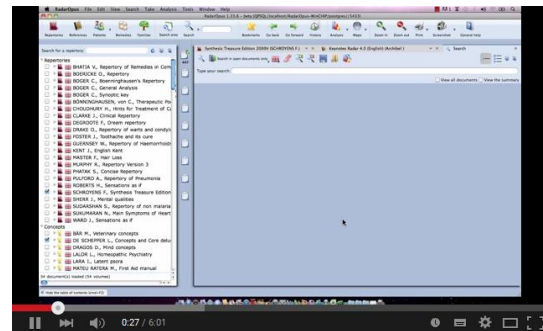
RadarOpus File Edit View Search Take Analysis Tools Window Help

RadarOpus 1.33.4 - beta (QPSQL:localhost/RadarOpus-WinCHIP:postgres://5433)

Repertories References Remedies Concepts Keynotes Search

Search for a repertory:

Repertories

BHATIA V., Repertory of Remedies of Con

BOERICKE O., Repertory

BOGER C., Boenninghausen's Repertory

BOGER C., General Analysis

BOGER C., Synoptic key

BÖNNINGHAUSEN, von C., Therapeutic Po

CHOUDHURY H., Hints for Treatment of C

CLARKE J., Clinical Repertory

DEGROOTE F., Dream repertory

DRAKE D., Repertory of warts and condyl

FOSTER J., Toothache and its cure

GUERNSEY W., Repertory of Haemorrhoid

KENT J., English Kent

MASTER F., Hair Loss

MURPHY R., Repertory Version 3

PHATAK S., Concise Repertory

PULFORD A., Repertory of Pneumonia

ROBERTS H., Sensations as if

SCHROYENS F., Synthesis Treasure Edition

SHERR J., Mental qualities

SUDARSHAN S., Repertory of non malaria

SUKUMARAN N., Main Symptoms of Heart

WARD J., Sensations as if

Concepts

BÄR M., Veterinary concepts

DE SCHEPPER L., Concepts and Core delu

DRAGOS D., Mind concepts

LALOR L., Homeopathic Psychiatry

LARA J., Latent psora

MATEU RATERA M., First Aid manual

Synthesis Treasure Edition 2009V (SCHROYENS F.)

Keynotes Radar 4.0 (English) (Archibel)

Search

Search in open documents only

Type your search:

View all documents

View the summary

0:27 / 6:01